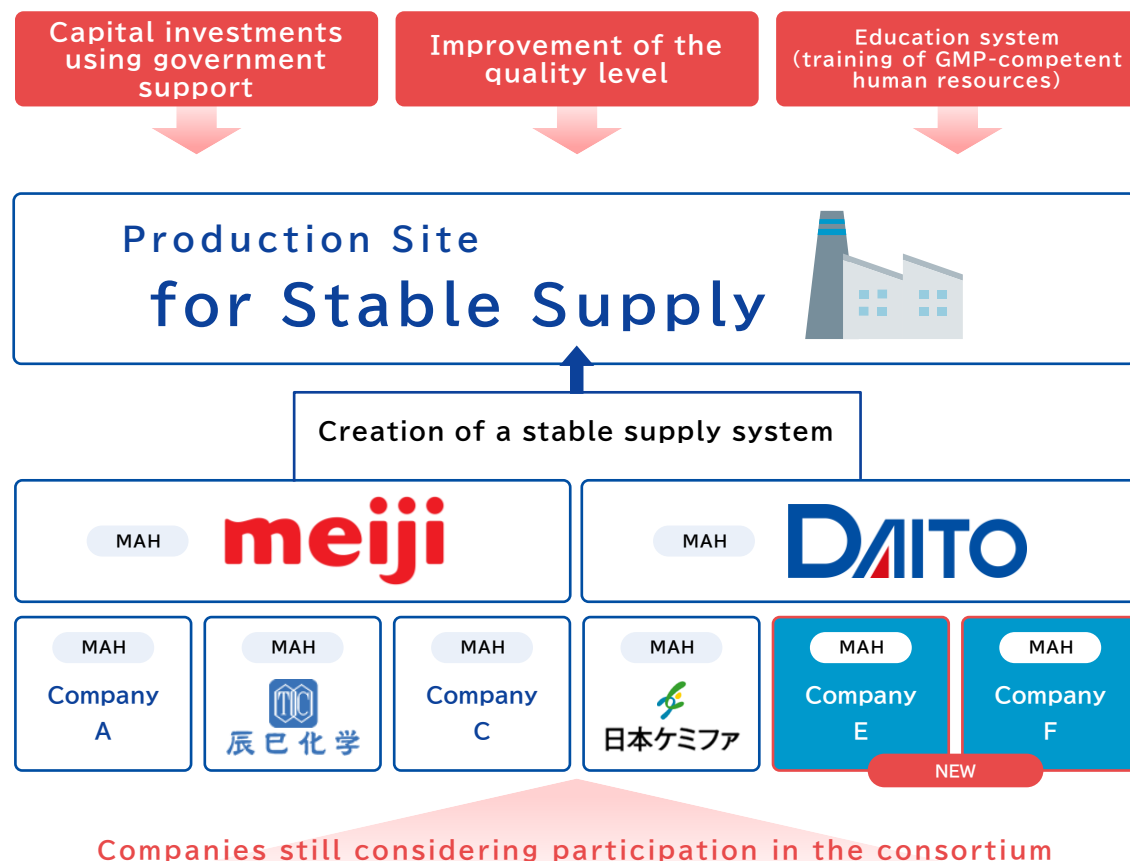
Capital investments using government support

Improvement of the quality level

Education system (training of GMP-competent human resources)

Production Site
for Stable Supply

Creation of a stable supply system

MAH
meiji

MAH
DAITO

MAH
Company A

MAH
TC
辰巳化学

MAH
Company C

MAH
日本ケミファ

MAH
Company E

MAH
Company F

NEW

Companies still considering participation in the consortium